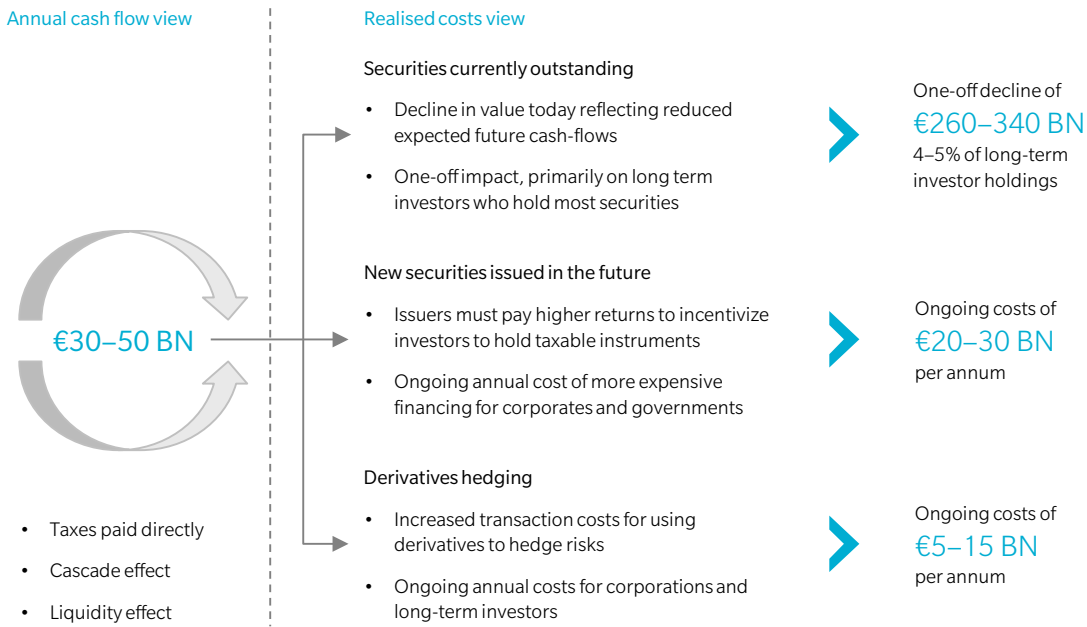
Annual cash flow view

€30–50 BN

• Taxes paid directly
• Cascade effect
• Liquidity effect

Realised costs view

Securities currently outstanding

• Decline in value today reflecting reduced expected future cash-flows
• One-off impact, primarily on long term investors who hold most securities

One-off decline of
€260–340 BN
4–5% of long-term investor holdings

New securities issued in the future

• Issuers must pay higher returns to incentivize investors to hold taxable instruments
• Ongoing annual cost of more expensive financing for corporates and governments

Ongoing costs of
€20–30 BN
per annum

Derivatives hedging

• Increased transaction costs for using derivatives to hedge risks
• Ongoing annual costs for corporations and long-term investors

Ongoing costs of
€5–15 BN
per annum